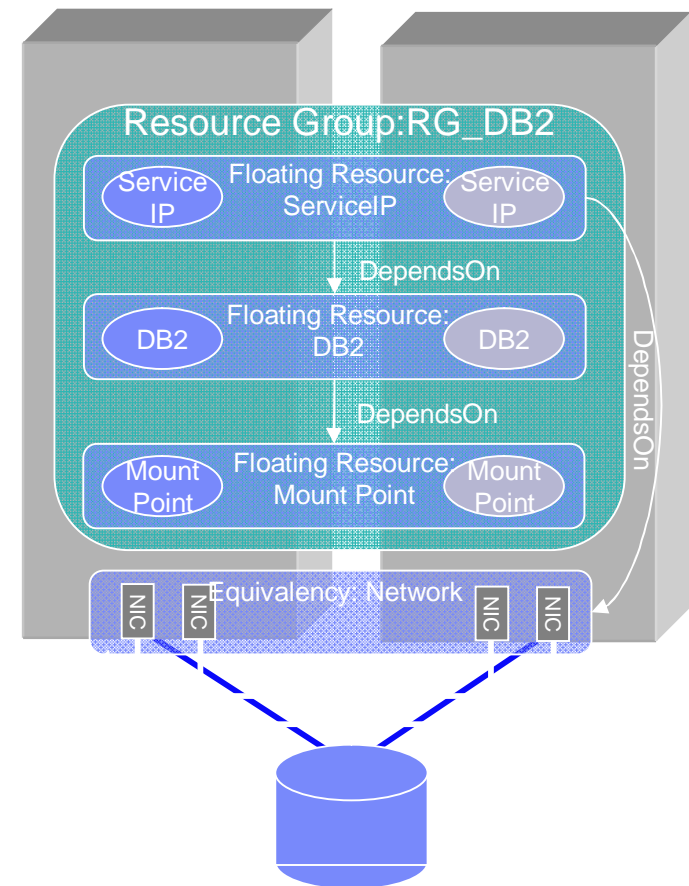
Resource Group:RG_DB2

Service IP

Floating Resource: ServiceIP

Service IP

DependsOn

DB2

Floating Resource: DB2

DB2

DependsOn

Mount Point

Floating Resource: Mount Point

Mount Point

DependsOn

Equivalency: Network

NIC

NIC

NIC

NIC